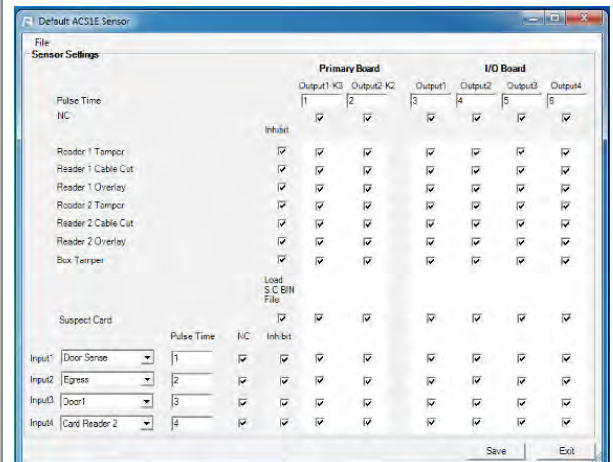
Default ACS1E Sensor

File

Sensor Settings

Primary Board

I/O Board

Output1 K3 Output2 K2 Output1 Output2 Output3 Output4

Pulse Time 1 2 3 4 5 6

NC

Inhibit

Reader 1 Tamper

Reader 1 Cable Cut

Reader 1 Overlay

Reader 2 Tamper

Reader 2 Cable Cut

Reader 2 Overlay

Box Tamper

Load S.C BIN File

Suspect Card

Pulse Time NC Inhibit

Input1 Door Sense 1

Input2 Egress 2

Input3 Door1 3

Input4 Card Reader 2 4

Save

Exit